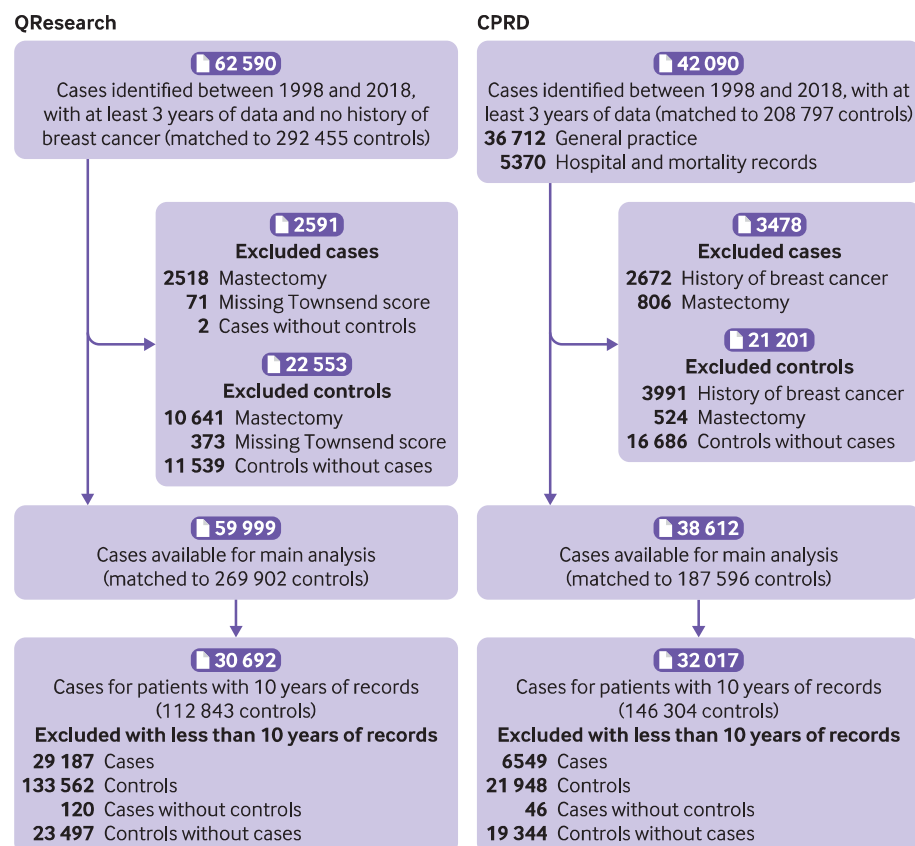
QResearch

62 590
Cases identified between 1998 and 2018, with at least 3 years of data and no history of breast cancer (matched to 292 455 controls)

2591
Excluded cases
2518 Mastectomy
71 Missing Townsend score
2 Cases without controls

22 553
Excluded controls
10 641 Mastectomy
373 Missing Townsend score
11 539 Controls without cases

59 999
Cases available for main analysis (matched to 269 902 controls)

30 692
Cases for patients with 10 years of records (112 843 controls)
Excluded with less than 10 years of records
29 187 Cases
133 562 Controls
120 Cases without controls
23 497 Controls without cases

CPRD

42 090
Cases identified between 1998 and 2018, with at least 3 years of data (matched to 208 797 controls)
36 712 General practice
5370 Hospital and mortality records

3478
Excluded cases
2672 History of breast cancer
806 Mastectomy

21 201
Excluded controls
3991 History of breast cancer
524 Mastectomy
16 686 Controls without cases

38 612
Cases available for main analysis (matched to 187 596 controls)

32 017
Cases for patients with 10 years of records (146 304 controls)
Excluded with less than 10 years of records
6549 Cases
21 948 Controls
46 Cases without controls
19 344 Controls without cases